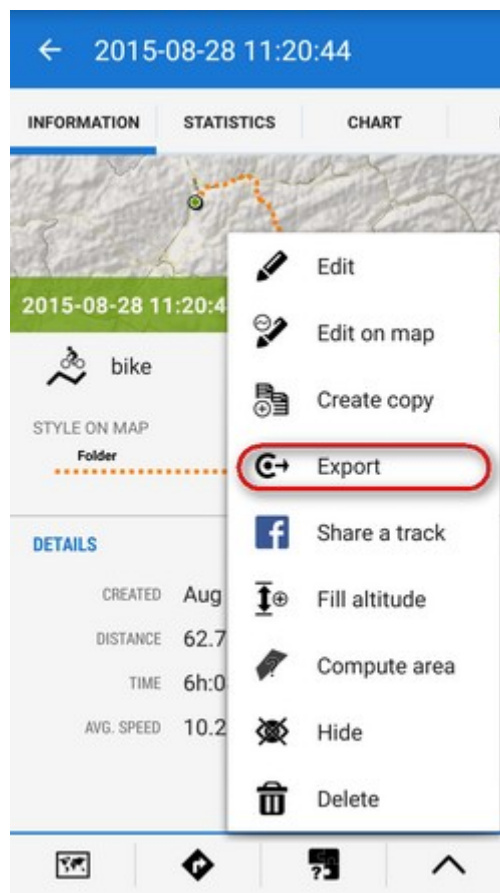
← 2015-08-28 11:20:44

INFORMATION STATISTICS CHART

2015-08-28 11:20:4

bike

STYLE ON MAP

Folder

DETAILS

CREATED Aug

DISTANCE 62.7

TIME 6h:0

AVG. SPEED 10.2

Edit

Edit on map

Create copy

Export

Share a track

Fill altitude

Compute area

Hide

Delete